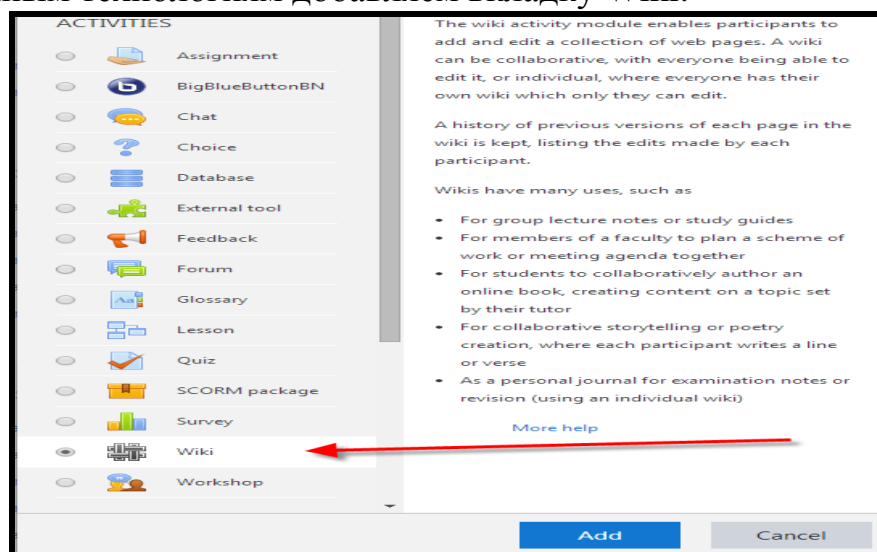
ACTIVITIES

Assignment
BigBlueButtonBN
Chat
Choice
Database
External tool
Feedback
Forum
Glossary
Lesson
Quiz
SCORM package
Survey
Wiki
Workshop

The wiki activity module enables participants to add and edit a collection of web pages. A wiki can be collaborative, with everyone being able to edit it, or individual, where everyone has their own wiki which only they can edit.

A history of previous versions of each page in the wiki is kept, listing the edits made by each participant.

Wikis have many uses, such as

- For group lecture notes or study guides
- For members of a faculty to plan a scheme of work or meeting agenda together
- For students to collaboratively author an online book, creating content on a topic set by their tutor
- For collaborative storytelling or poetry creation, where each participant writes a line or verse
- As a personal journal for examination notes or revision (using an individual wiki)

More help

Add
Cancel